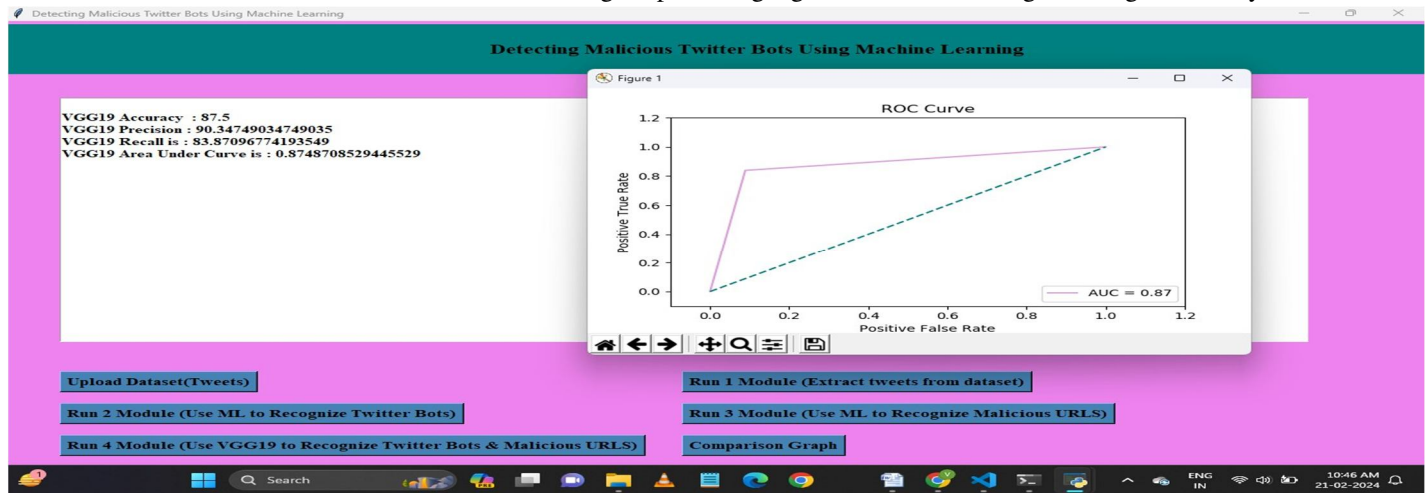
Detecting Malicious Twitter Bots Using Machine Learning

Detecting Malicious Twitter Bots Using Machine Learning

VGG19 Accuracy : 87.5
VGG19 Precision : 90.34749034749035
VGG19 Recall is : 83.87096774193549
VGG19 Area Under Curve is : 0.8748708529445529

Figure 1

ROC Curve

Positive True Rate

1.2
1.0
0.8
0.6
0.4
0.2
0.0

0.0 0.2 0.4 0.6 0.8 1.0 1.2

Positive False Rate

AUC = 0.87

Upload Dataset(Tweets)

Run 1 Module (Extract tweets from dataset)

Run 2 Module (Use ML to Recognize Twitter Bots)

Run 3 Module (Use ML to Recognize Malicious URLS)

Run 4 Module (Use VGG19 to Recognize Twitter Bots & Malicious URLS)

Comparison Graph

Search

ENG IN

10:46 AM
21-02-2024